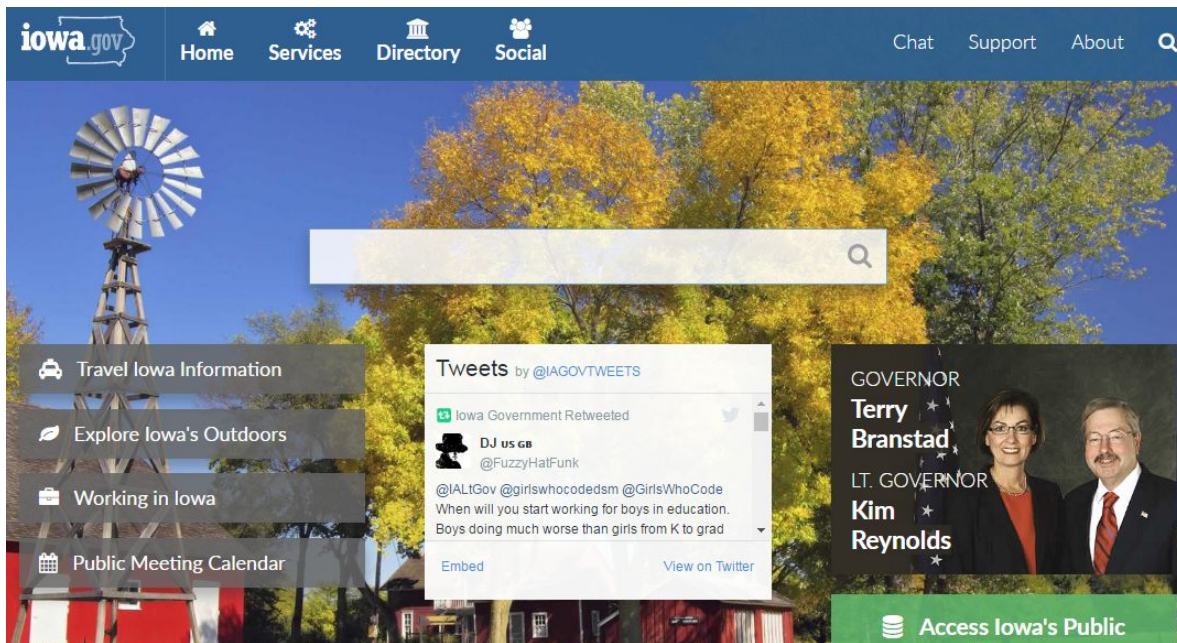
iowa.gov

Home Services Directory Social

Chat Support About

Travel Iowa Information

Explore Iowa's Outdoors

Working in Iowa

Public Meeting Calendar

Tweets by @IAGOVTWEETS

Iowa Government Retweeted

DJ US GB
@FuzzyHatFunk

@IALtGov @girlswhocodedsm @GirlsWhoCode When will you start working for boys in education. Boys doing much worse than girls from K to grad

Embed View on Twitter

GOVERNOR
Terry Branstad

LT. GOVERNOR
Kim Reynolds

Access Iowa's Public